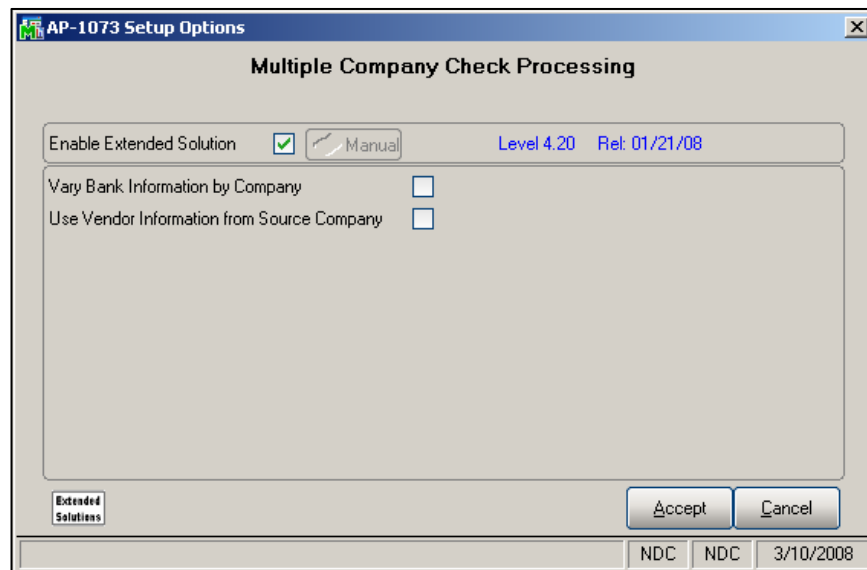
AP-1073 Setup Options

Multiple Company Check Processing

Enable Extended Solution

Manual

Level 4.20 Rel: 01/21/08

Vary Bank Information by Company

Use Vendor Information from Source Company

Extended Solutions

Accept

Cancel

NDC

NDC

3/10/2008